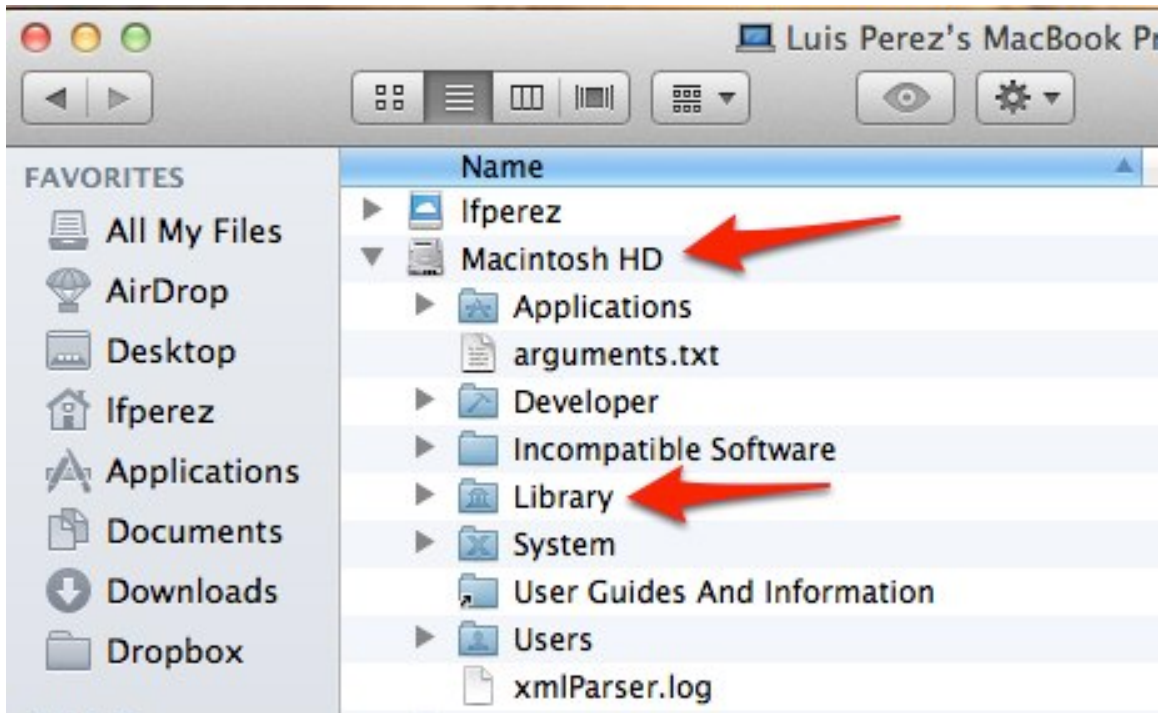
Luis Perez's MacBook Pr

FAVORITES
All My Files
AirDrop
Desktop
lfperez
Applications
Documents
Downloads
Dropbox

Name
lfperez
Macintosh HD
Applications
arguments.txt
Developer
Incompatible Software
Library
System
User Guides And Information
Users
xmlParser.log